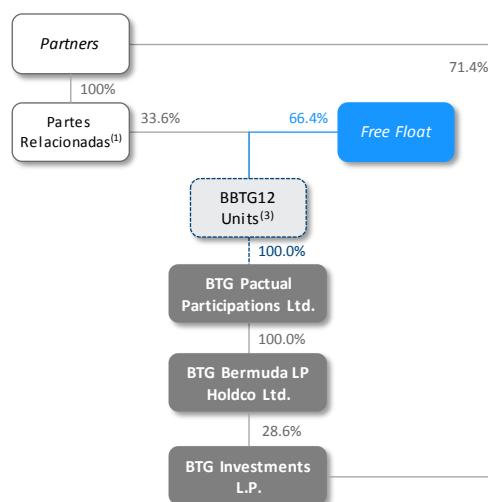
Partners

71.4%

100%

Partes Relacionadas$^{(1)}$

33.6%

66.4%

Free Float

BBTG12 Units$^{(3)}$

100.0%

BTG Pactual Participations Ltd.

100.0%

BTG Bermuda LP Holdco Ltd.

28.6%

BTG Investments L.P.